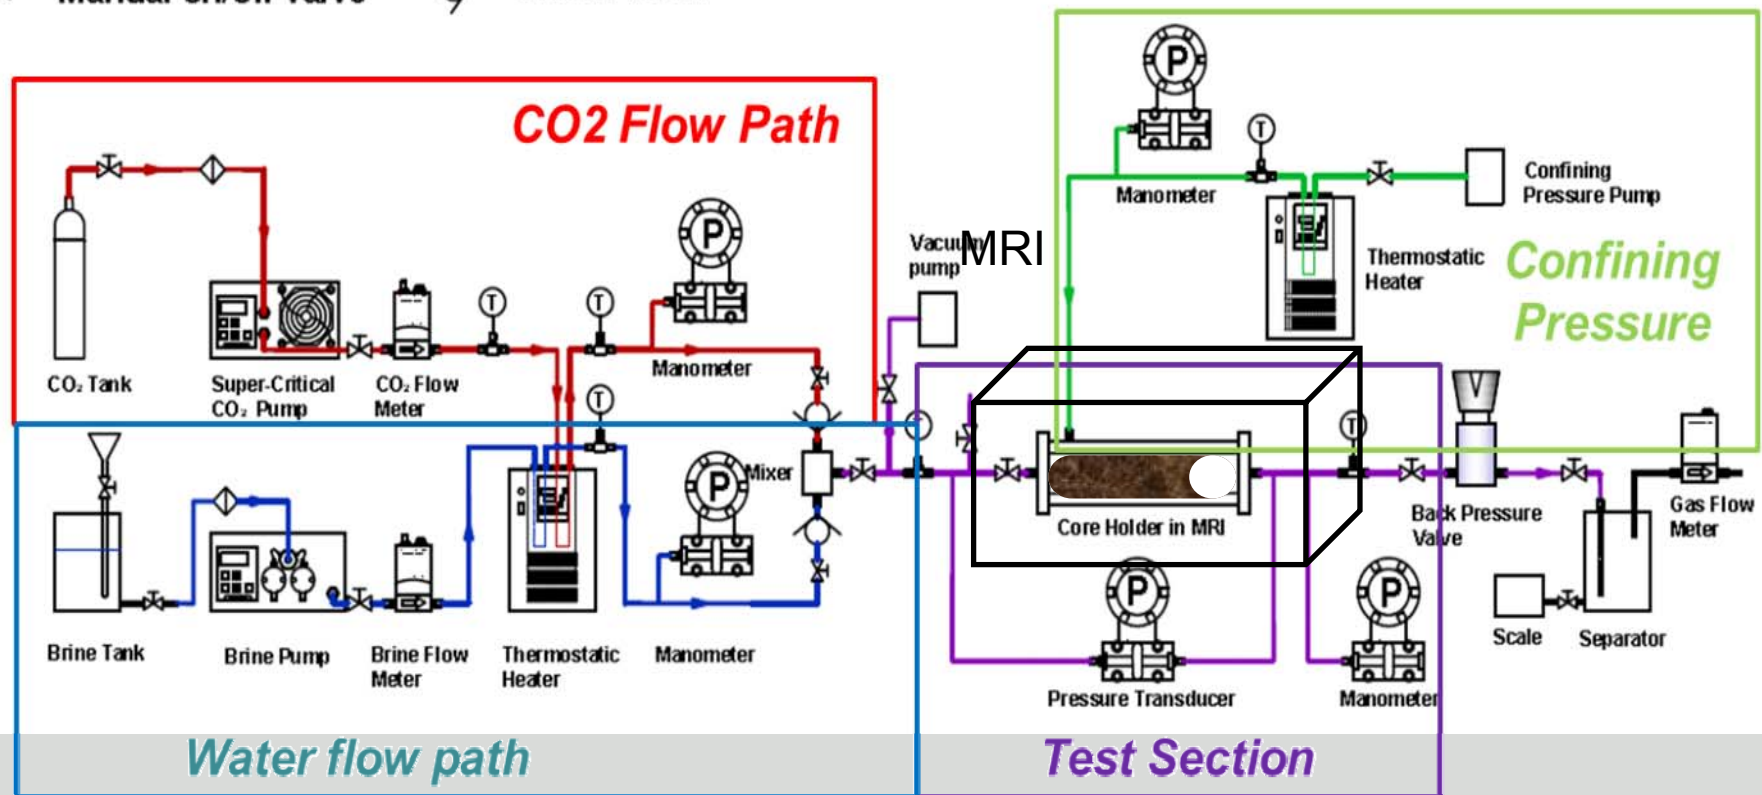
Manual Screw Valve

CO2 Flow Path

P
T
T
T
P

CO₂ Tank
Super-Critical CO₂ Pump
CO₂ Flow Meter
Manometer

Vacuum pump
MRI

P
T
Manometer
Confining Pressure Pump
Thermostatic Heater
Confining Pressure

Mixer
P
Brine Tank
Brine Pump
Brine Flow Meter
Thermostatic Heater
Manometer

T
T
V
Core Holder in MRI
Back Pressure Valve
Gas Flow Meter
P
P
Scale
Separator
Pressure Transducer
Manometer

Water flow path
Test Section